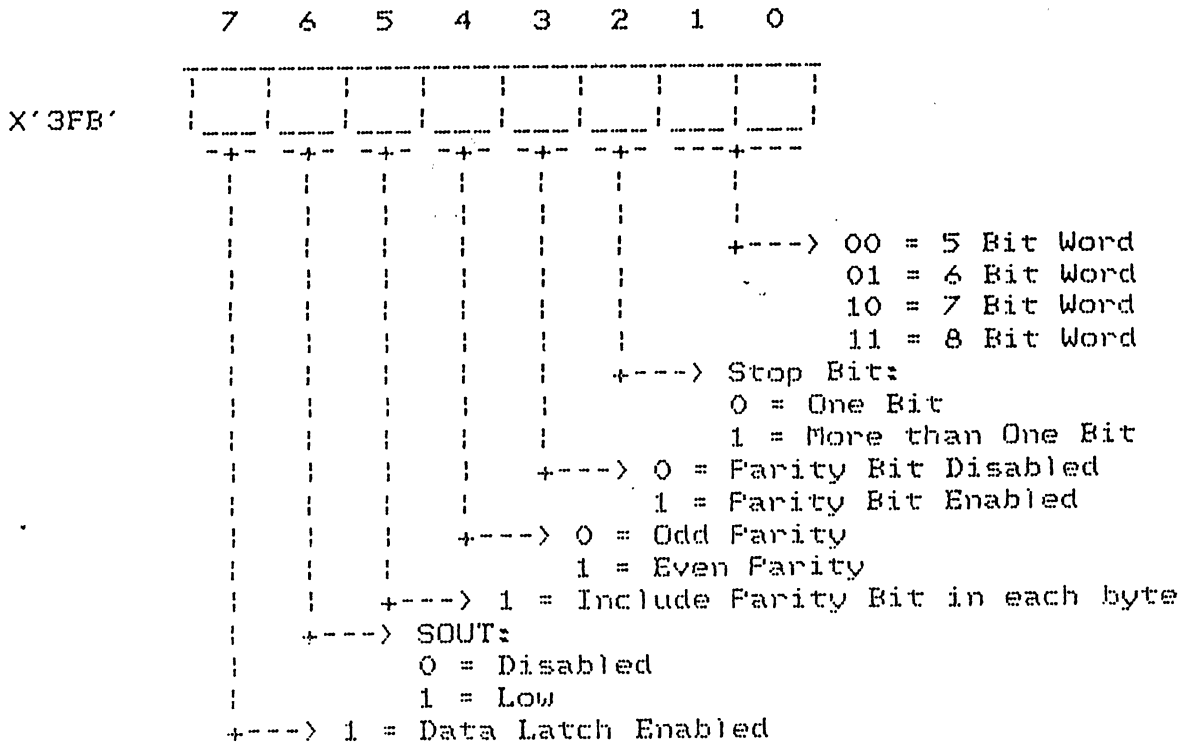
7 6 5 4 3 2 1 0

X'3FB'

00 = 5 Bit Word
01 = 6 Bit Word
10 = 7 Bit Word
11 = 8 Bit Word

Stop Bit:
0 = One Bit
1 = More than One Bit

0 = Parity Bit Disabled
1 = Parity Bit Enabled

0 = Odd Parity
1 = Even Parity

1 = Include Parity Bit in each byte

SOUT:
0 = Disabled
1 = Low

1 = Data Latch Enabled